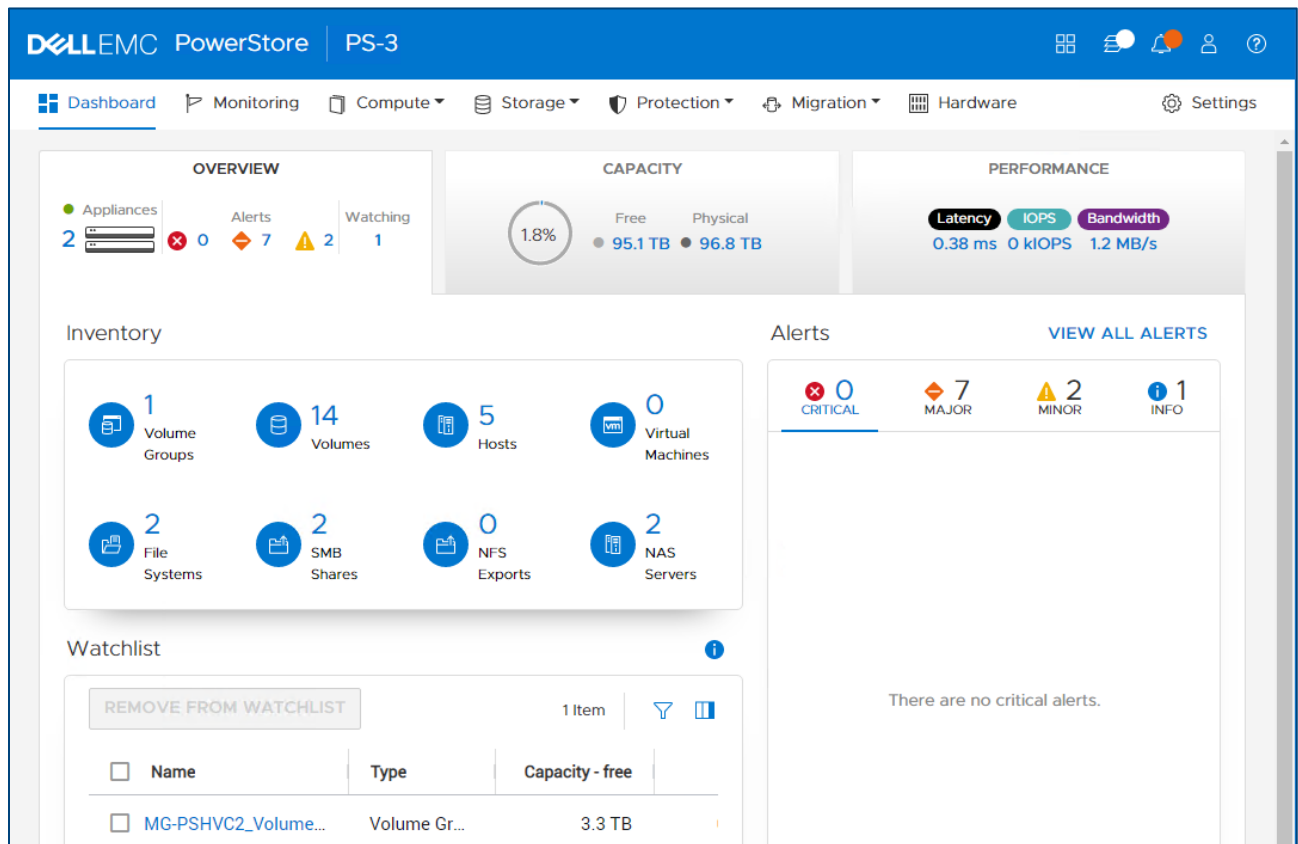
DELLEMC PowerStore | PS-3

Dashboard Monitoring Compute ▾ Storage ▾ Protection ▾ Migration ▾ Hardware Settings

OVERVIEW

Appliances 2 Alerts 0 7 2 Watching 1

CAPACITY

1.8% Free 95.1 TB Physical 96.8 TB

PERFORMANCE

Latency IOPS Bandwidth
0.38 ms 0 kIOPS 1.2 MB/s

Inventory

1 Volume Groups
14 Volumes
5 Hosts
0 Virtual Machines
2 File Systems
2 SMB Shares
0 NFS Exports
2 NAS Servers

Alerts VIEW ALL ALERTS

0 CRITICAL
7 MAJOR
2 MINOR
1 INFO

There are no critical alerts.

Watchlist

REMOVE FROM WATCHLIST 1 Item

| Name | Type | Capacity - free |
|---|---|---|
| MG-PSHVC2_Volume... | Volume Gr... | 3.3 TB |